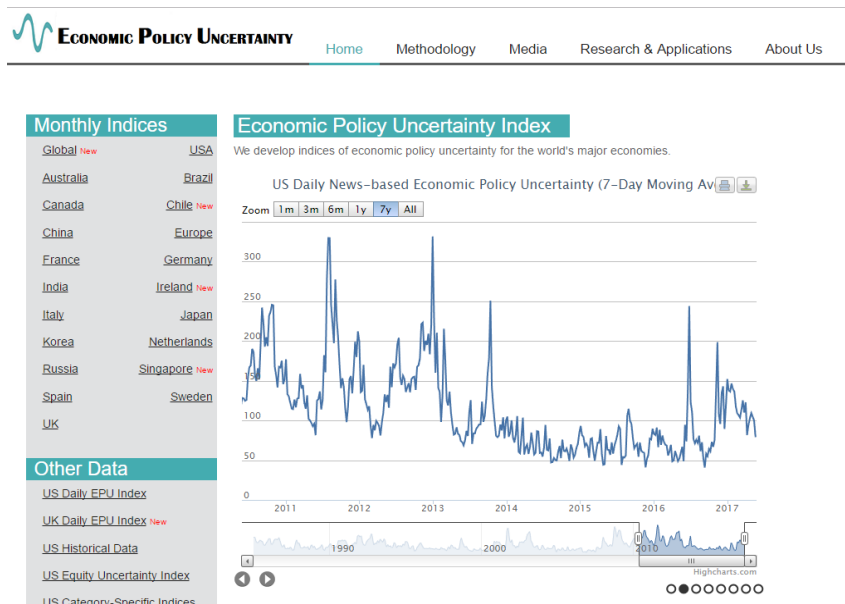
Economic Policy Uncertainty

Home Methodology Media Research & Applications About Us

Monthly Indices

Global New USA
Australia Brazil
Canada Chile New
China Europe
France Germany
India Ireland New
Italy Japan
Korea Netherlands
Russia Singapore New
Spain Sweden
UK

Other Data

US Daily EPU Index
UK Daily EPU Index New
US Historical Data
US Equity Uncertainty Index
US Category-Specific Indices

Economic Policy Uncertainty Index

We develop indices of economic policy uncertainty for the world's major economies.

US Daily News-based Economic Policy Uncertainty (7-Day Moving Av

Zoom 1m 3m 6m 1y 7y All

300
250
200
150
100
50
0

2011 2012 2013 2014 2015 2016 2017

1990 2000 2010

Highcharts.com